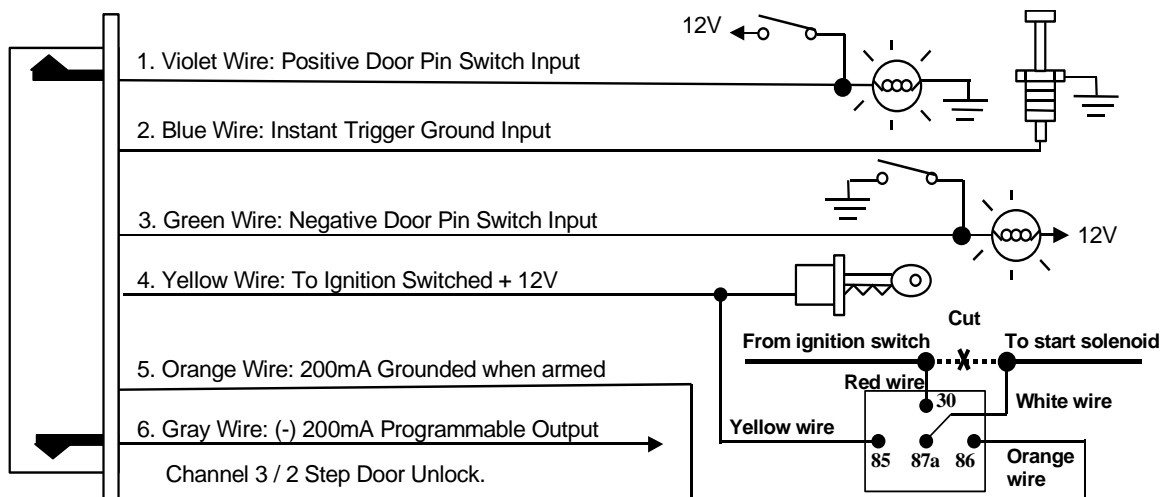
12V

1. Violet Wire: Positive Door Pin Switch Input

2. Blue Wire: Instant Trigger Ground Input

3. Green Wire: Negative Door Pin Switch Input

12V

4. Yellow Wire: To Ignition Switched + 12V

Cut

From ignition switch

To start solenoid

5. Orange Wire: 200mA Grounded when armed

Red wire

30

White wire

6. Gray Wire: (-) 200mA Programmable Output

Yellow wire

85

87a

86

Orange wire

Channel 3 / 2 Step Door Unlock.